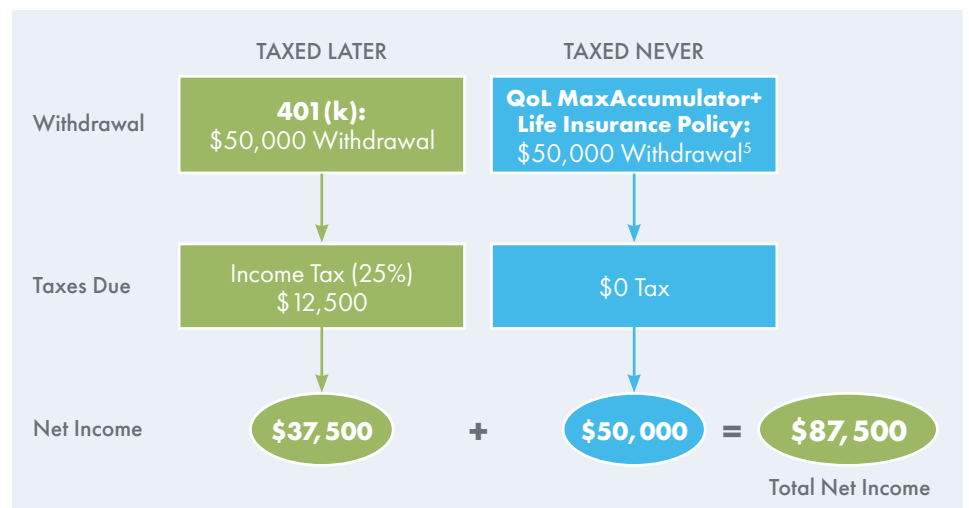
TAXED LATER

TAXED NEVER

Withdrawal

**401(k):**
$50,000 Withdrawal

**QoL MaxAccumulator+ Life Insurance Policy:**
$50,000 Withdrawal$^5$

Taxes Due

Income Tax (25%)
$12,500

$0 Tax

Net Income

$37,500

+

$50,000

=

$87,500

Total Net Income